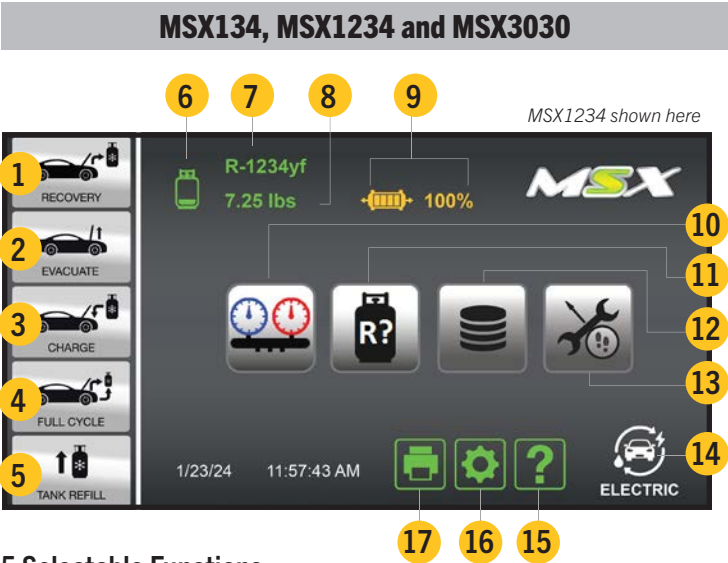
MSX134, MSX1234 and MSX3030

MSX1234 shown here

6 7 8 9

1 RECOVERY
2 EVACUATE
3 CHARGE
4 FULL CYCLE
5 TANK REFILL

R-1234yf
7.25 lbs
100%

MSX

R?

10
11
12
13
14

ELECTRIC

1/23/24 11:57:43 AM

17 16 15

5 Selectable Functions